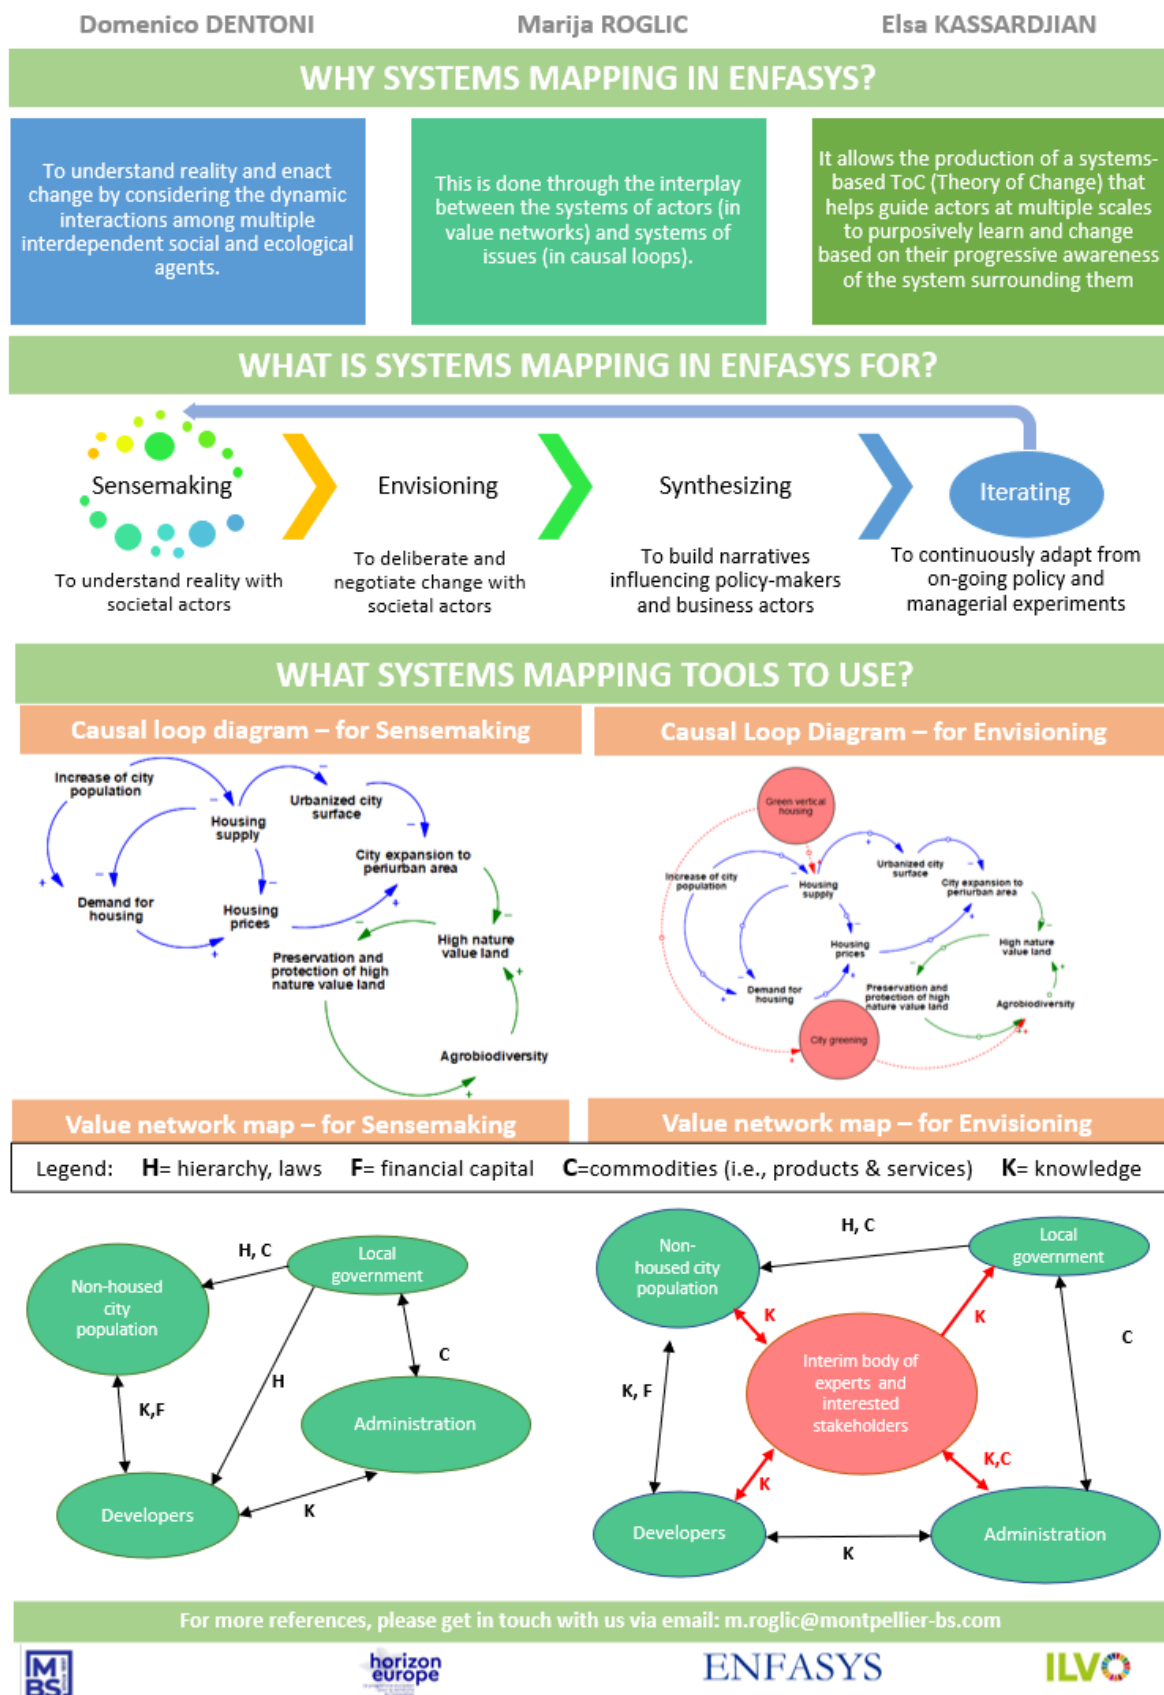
Domenico DENTONI Marija ROGLIC Elsa KASSARDJIAN

WHY SYSTEMS MAPPING IN ENFASYS?

To understand reality and enact change by considering the dynamic interactions among multiple interdependent social and ecological agents.

This is done through the interplay between the systems of actors (in value networks) and systems of issues (in causal loops).

It allows the production of a systems-based ToC (Theory of Change) that helps guide actors at multiple scales to purposively learn and change based on their progressive awareness of the system surrounding them

WHAT IS SYSTEMS MAPPING IN ENFASYS FOR?

Sensemaking
To understand reality with societal actors

Envisioning
To deliberate and negotiate change with societal actors

Synthesizing
To build narratives influencing policy-makers and business actors

Iterating
To continuously adapt from on-going policy and managerial experiments

WHAT SYSTEMS MAPPING TOOLS TO USE?

Causal loop diagram – for Sensemaking

Increase of city population
Housing supply
Urbanized city surface
City expansion to periurban area
Demand for housing
Housing prices
High nature value land
Preservation and protection of high nature value land
Agrobiodiversity

Causal Loop Diagram – for Envisioning

Green vertical housing
Increase of city population
Housing supply
Urbanized city surface
City expansion to periurban area
Housing prices
High nature value land
Demand for housing
Preservation and protection of high nature value land
Agrobiodiversity
City greening

Value network map – for Sensemaking

Value network map – for Envisioning

Legend: H= hierarchy, laws F= financial capital C=commodities (i.e., products & services) K= knowledge

Non-housed city population
H, C
Local government
H
C
K,F
Administration
Developers
K

Non-housed city population
H, C
Local government
K
K
C
K, F
Interim body of experts and interested stakeholders
K
K,C
Developers
K
Administration

For more references, please get in touch with us via email: m.roglic@montpellier-bs.com

MBS horizon europe ENFASYS ILVO